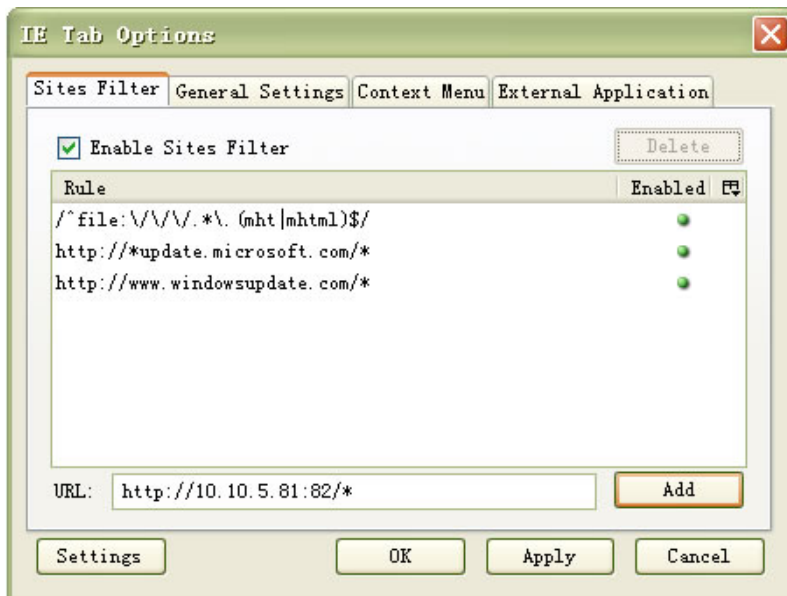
IE Tab Options

Sites Filter | General Settings | Context Menu | External Application

Enable Sites Filter

Delete

| Rule | Enabled |
|---|---|
| /^file:\/\/\/.*\.(mht\|mhtml)$/ | |
| http://*update.microsoft.com/* | |
| http://www.windowsupdate.com/* | |

URL: http://10.10.5.81:82/*

Add

Settings

OK

Apply

Cancel